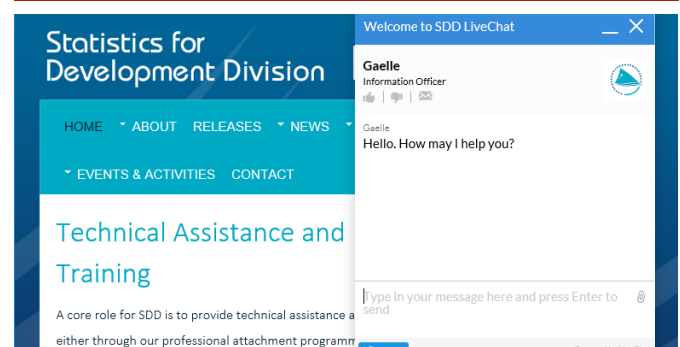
Statistics for
Development Division

HOME ABOUT RELEASES NEWS

EVENTS & ACTIVITIES CONTACT

Technical Assistance and Training

A core role for SDD is to provide technical assistance a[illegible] either through our professional attachment programm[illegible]

Welcome to SDD LiveChat

Gaelle
Information Officer

Gaelle
Hello. How may I help you?

Type in your message here and press Enter to send